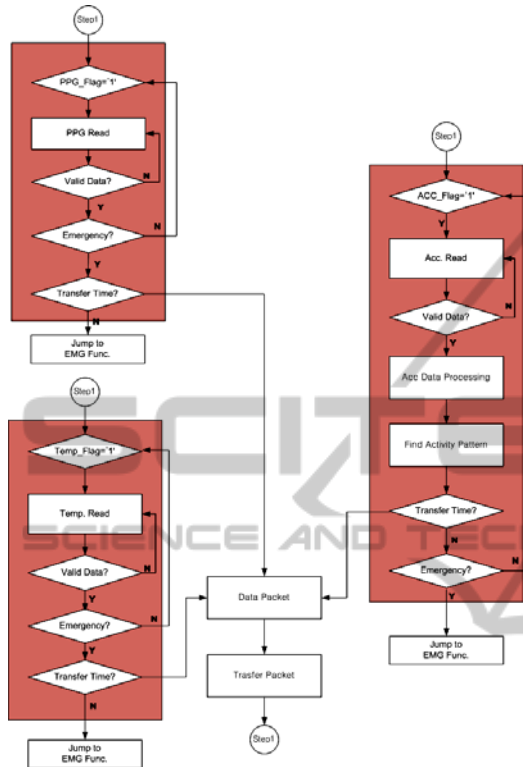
Step1

PPG_Flag='1'

PPG Read

Valid Data?

N

Y

Emergency?

N

Y

Transfer Time?

N

Jump to EMG Func.

Step1

ACC_Flag='1'

Y

Acc. Read

Valid Data?

N

Y

Acc Data Processing

Find Activity Pattern

Transfer Time?

N

Emergency?

N

Y

Jump to EMG Func.

Step1

Temp_Flag='1'

Temp. Read

Valid Data?

N

Y

Emergency?

N

Y

Transfer Time?

N

Jump to EMG Func.

Data Packet

Trasfer Packet

Step1

SCITE

SCIENCE AND TEC